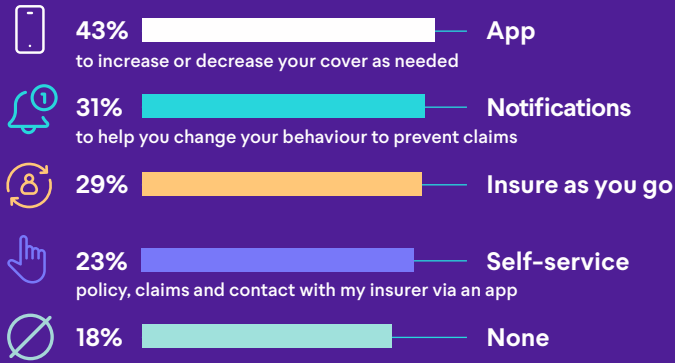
43% App
to increase or decrease your cover as needed

31% Notifications
to help you change your behaviour to prevent claims

29% Insure as you go

23% Self-service
policy, claims and contact with my insurer via an app

18% None